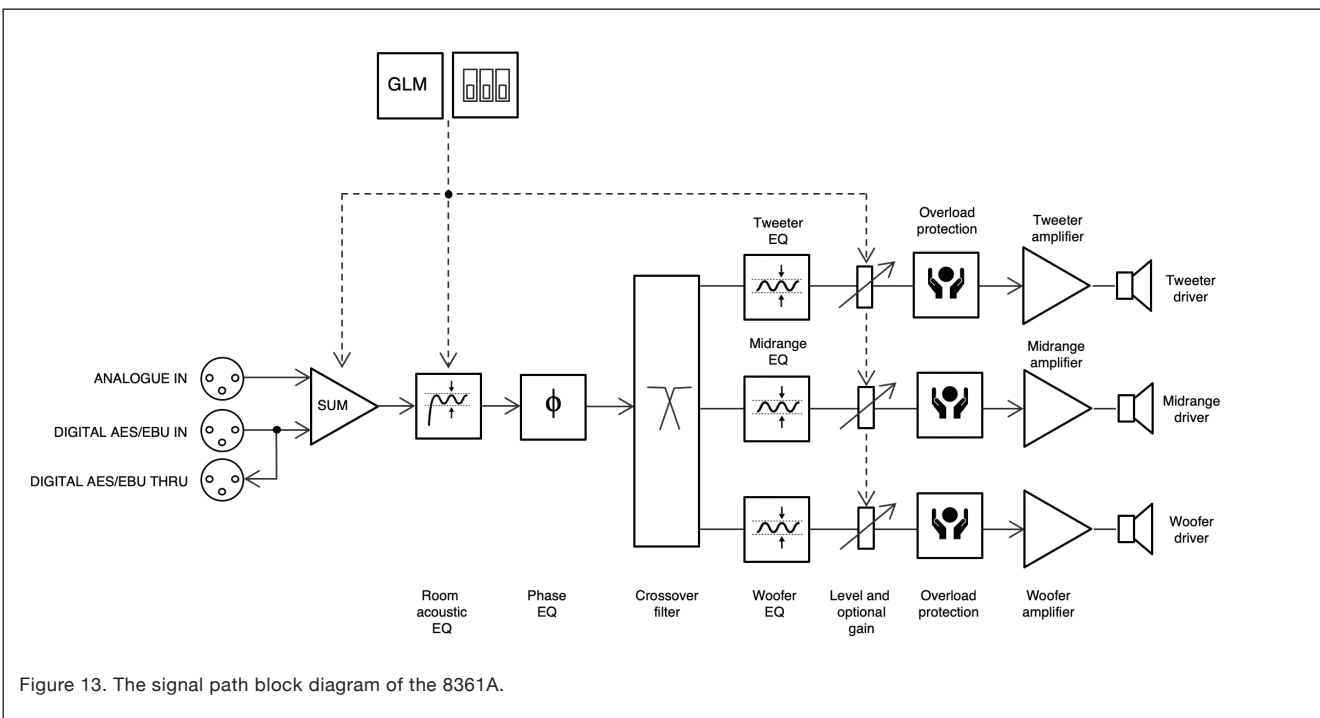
GLM

Tweeter EQ

Overload protection

Tweeter amplifier

Tweeter driver

Midrange EQ

Midrange amplifier

ANALOGUE IN

SUM

$\phi$

Midrange driver

DIGITAL AES/EBU IN

DIGITAL AES/EBU THRU

Woofer driver

Room acoustic EQ

Phase EQ

Crossover filter

Woofer EQ

Level and optional gain

Overload protection

Woofer amplifier

Figure 13. The signal path block diagram of the 8361A.